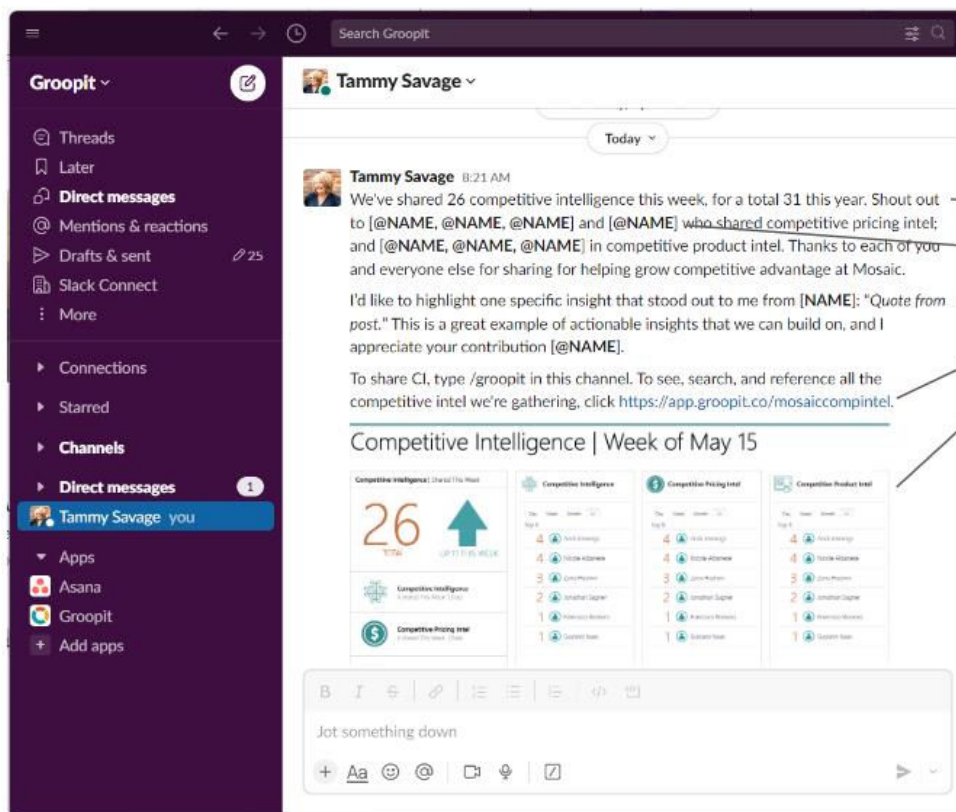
Search Groopit

Groopit

Threads
Later
Direct messages
Mentions & reactions
Drafts & sent 25
Slack Connect
More

Connections
Starred
Channels
Direct messages 1
Tammy Savage you
Apps
Asana
Groopit
Add apps

Tammy Savage

Today

Tammy Savage 8:21 AM
We've shared 26 competitive intelligence this week, for a total 31 this year. Shout out to [@NAME, @NAME, @NAME] and [@NAME] who shared competitive pricing intel; and [@NAME, @NAME, @NAME] in competitive product intel. Thanks to each of you and everyone else for sharing for helping grow competitive advantage at Mosaic.

I'd like to highlight one specific insight that stood out to me from [NAME]: "Quote from post." This is a great example of actionable insights that we can build on, and I appreciate your contribution [@NAME].

To share CI, type /groopit in this channel. To see, search, and reference all the competitive intel we're gathering, click https://app.groopit.co/mosaiccompintel.

Competitive Intelligence | Week of May 15

Competitive Intelligence | Shared This Week
26
TOTAL
UP 11 THIS WEEK
Competitive Intelligence
Competitive Pricing Intel

Competitive Intelligence
Competitive Pricing Intel
Competitive Product Intel

4 4 3 2 1 1
4 4 3 2 1 1
4 4 3 2 1 1

Jot something down
Aa